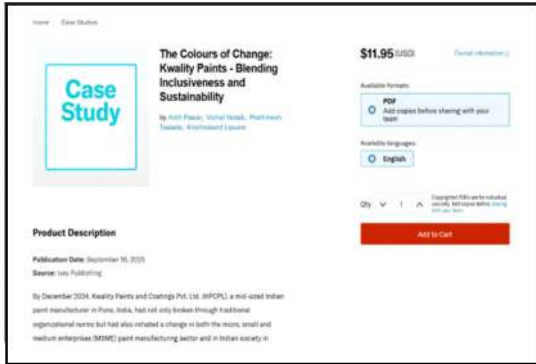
Home / Case Studies

Case Study

The Colours of Change: Kwality Paints - Blending Inclusiveness and Sustainability

by Abhi Pawar, Vishal Yadav, Prathmesh Teware, Krishnakant Lavane

$11.95 (USD)

Format information

Available formats:

PDF
Add copies before sharing with your team

Available languages:

English

Qty 1

Copyrighted PDFs are for individual use only. Add copies before sharing with your team.

Add to Cart

Product Description

Publication Date: September 16, 2025

Source: Ivey Publishing

By December 2024, Kwality Paints and Coatings Pvt. Ltd. (KPCPL), a mid-sized Indian paint manufacturer in Pune, India, had not only broken through traditional organizational norms but had also initiated a change in both the micro, small and medium enterprises (MSME) paint manufacturing sector and in Indian society in